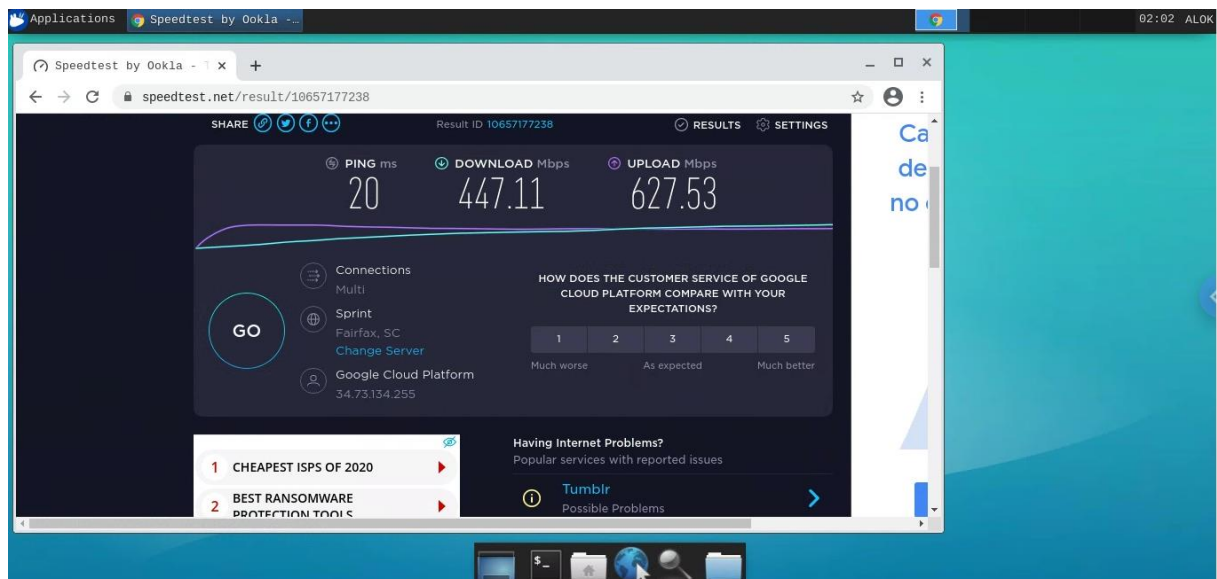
Applications Speedtest by Ookla -...

02:02 ALOK

Speedtest by Ookla -

speedtest.net/result/10657177238

SHARE

Result ID 10657177238

RESULTS SETTINGS

PING ms
20

DOWNLOAD Mbps
447.11

UPLOAD Mbps
627.53

Connections
Multi

GO

Sprint
Fairfax, SC
Change Server

Google Cloud Platform
34.73.134.255

HOW DOES THE CUSTOMER SERVICE OF GOOGLE CLOUD PLATFORM COMPARE WITH YOUR EXPECTATIONS?

| 1 | 2 | 3 | 4 | 5 |
|---|---|---|---|---|

Much worse As expected Much better

1 CHEAPEST ISPS OF 2020

2 BEST RANSOMWARE PROTECTION TOOLS

Having Internet Problems?
Popular services with reported issues

Tumblr
Possible Problems

Ca
de
no

$_